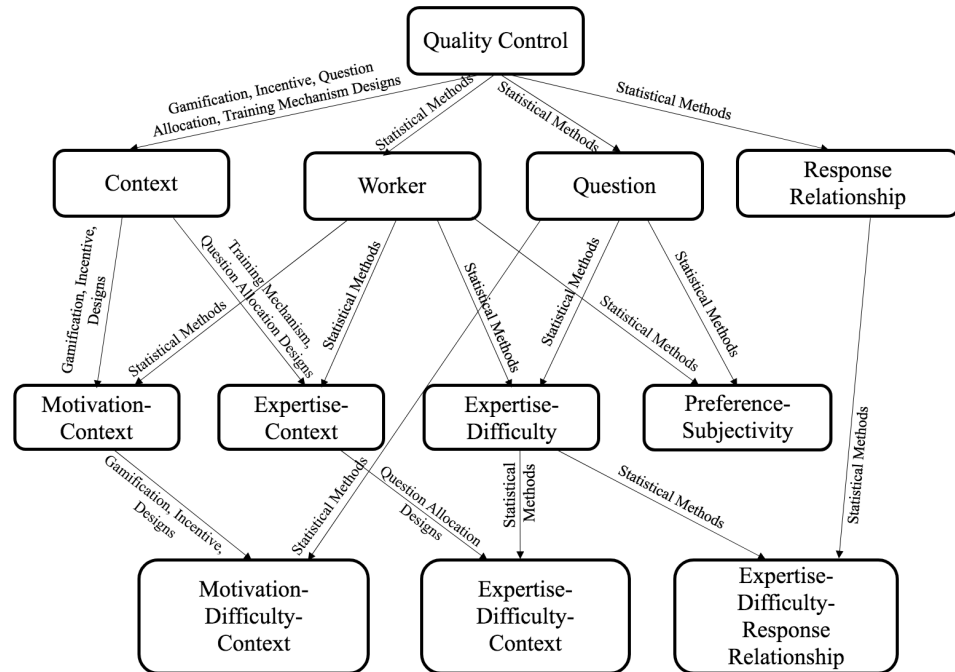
Quality Control

Gamification, Incentive, Question Allocation, Training Mechanism Designs

Statistical Methods

Statistical Methods

Statistical Methods

Context

Worker

Question

Response Relationship

Gamification, Incentive, Designs

Training Mechanism, Question Allocation Designs

Statistical Methods

Statistical Methods

Statistical Methods

Statistical Methods

Statistical Methods

Statistical Methods

Statistical Methods

Motivation-Context

Expertise-Context

Expertise-Difficulty

Preference-Subjectivity

Gamification, Incentive, Designs

Statistical Methods

Question Allocation Designs

Statistical Methods

Statistical Methods

Statistical Methods

Motivation-Difficulty-Context

Expertise-Difficulty-Context

Expertise-Difficulty-Response Relationship